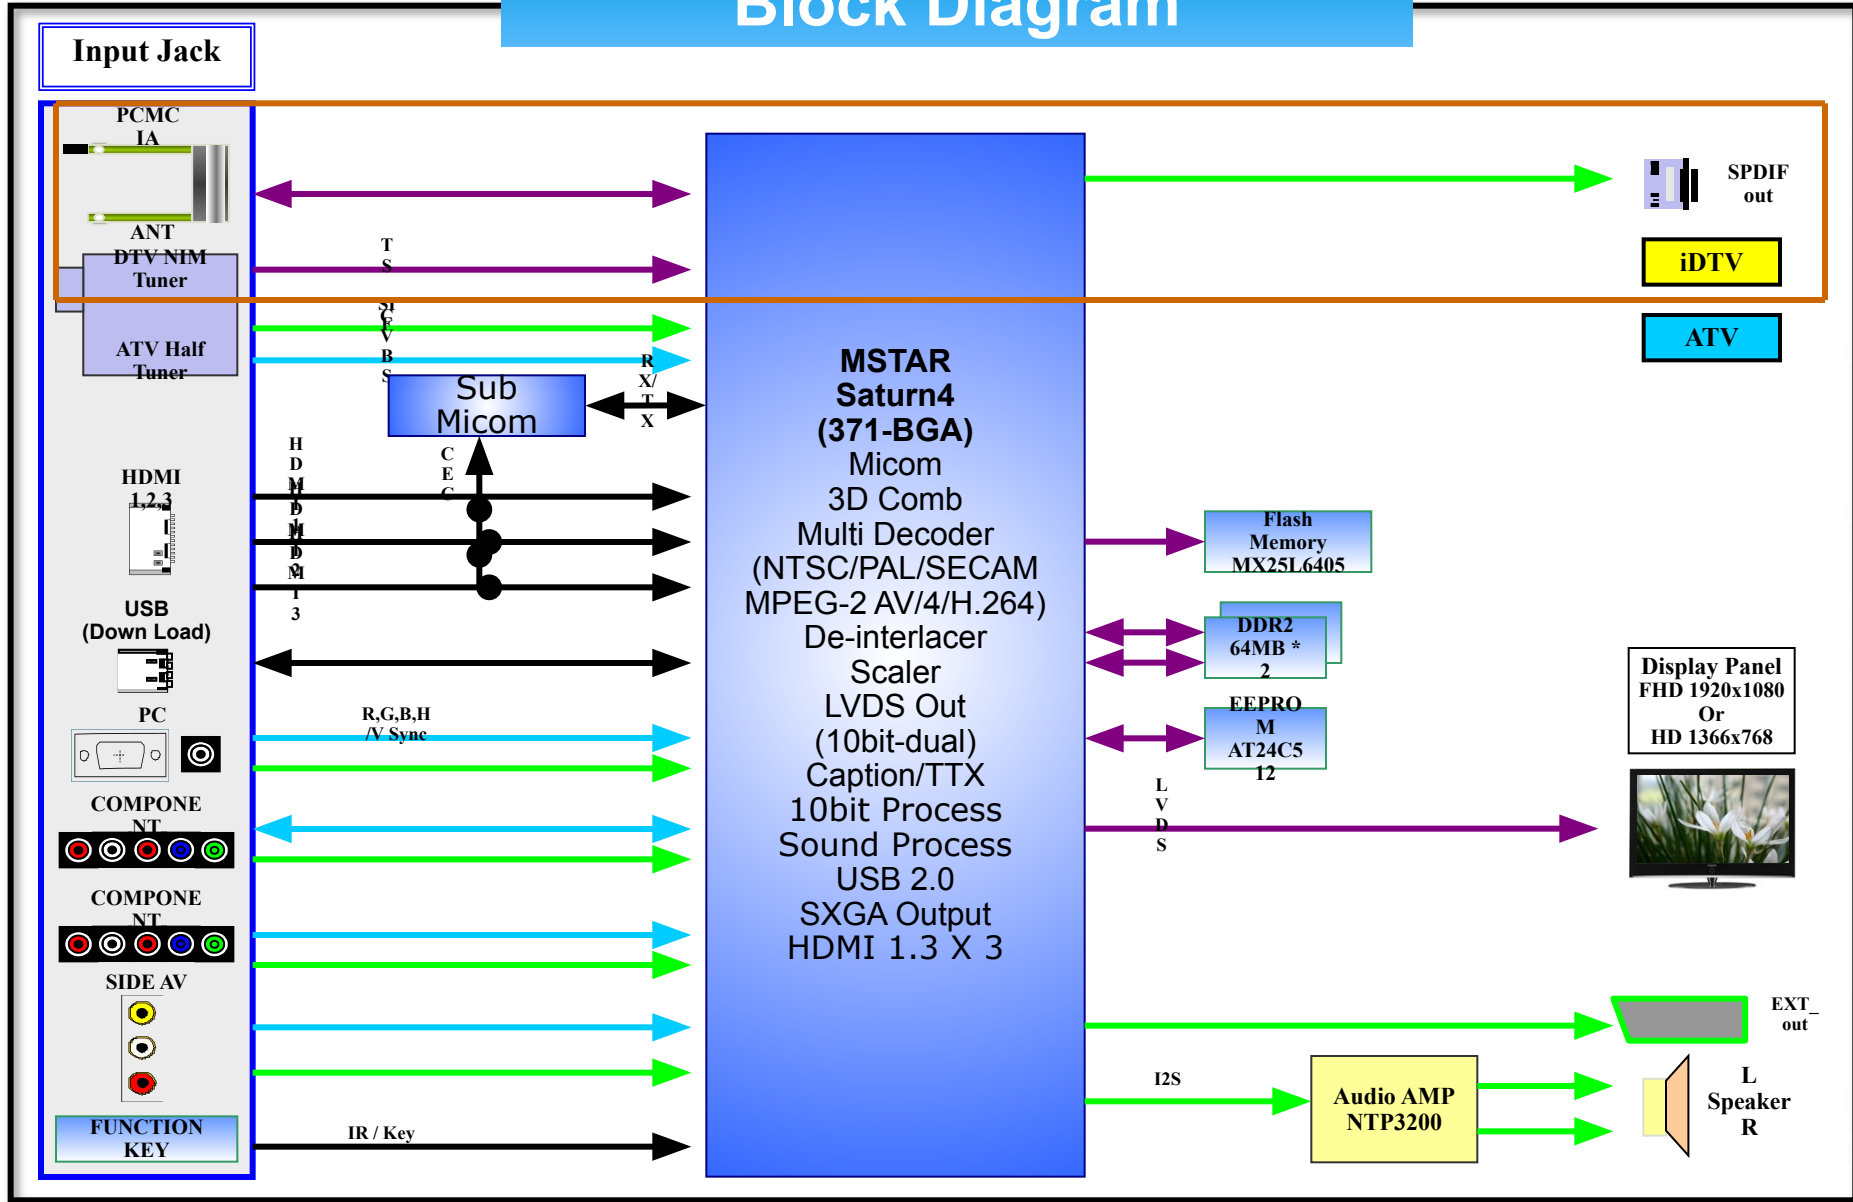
Block Diagram

Input Jack

PCMCIA

ANT
DTV NIM
Tuner

ATV Half
Tuner

HDMI
1,2,3

USB
(Down Load)

PC

COMPONENT

COMPONENT

SIDE AV

FUNCTION
KEY

TS

SIF
CVBS

RX/TX

Sub
Micom

HDMI1
HDMI2
HDMI3

CEC

R,G,B,H
/V Sync

IR / Key

MSTAR
Saturn4
(371-BGA)
Micom
3D Comb
Multi Decoder
(NTSC/PAL/SECAM
MPEG-2 AV/4/H.264)
De-interlacer
Scaler
LVDS Out
(10bit-dual)
Caption/TTX
10bit Process
Sound Process
USB 2.0
SXGA Output
HDMI 1.3 X 3

SPDIF
out

iDTV

ATV

Flash
Memory
MX25L6405

DDR2
64MB *
2

EEPROM
AT24C512

LVDS

Display Panel
FHD 1920x1080
Or
HD 1366x768

EXT_
out

I2S

Audio AMP
NTP3200

L
Speaker
R